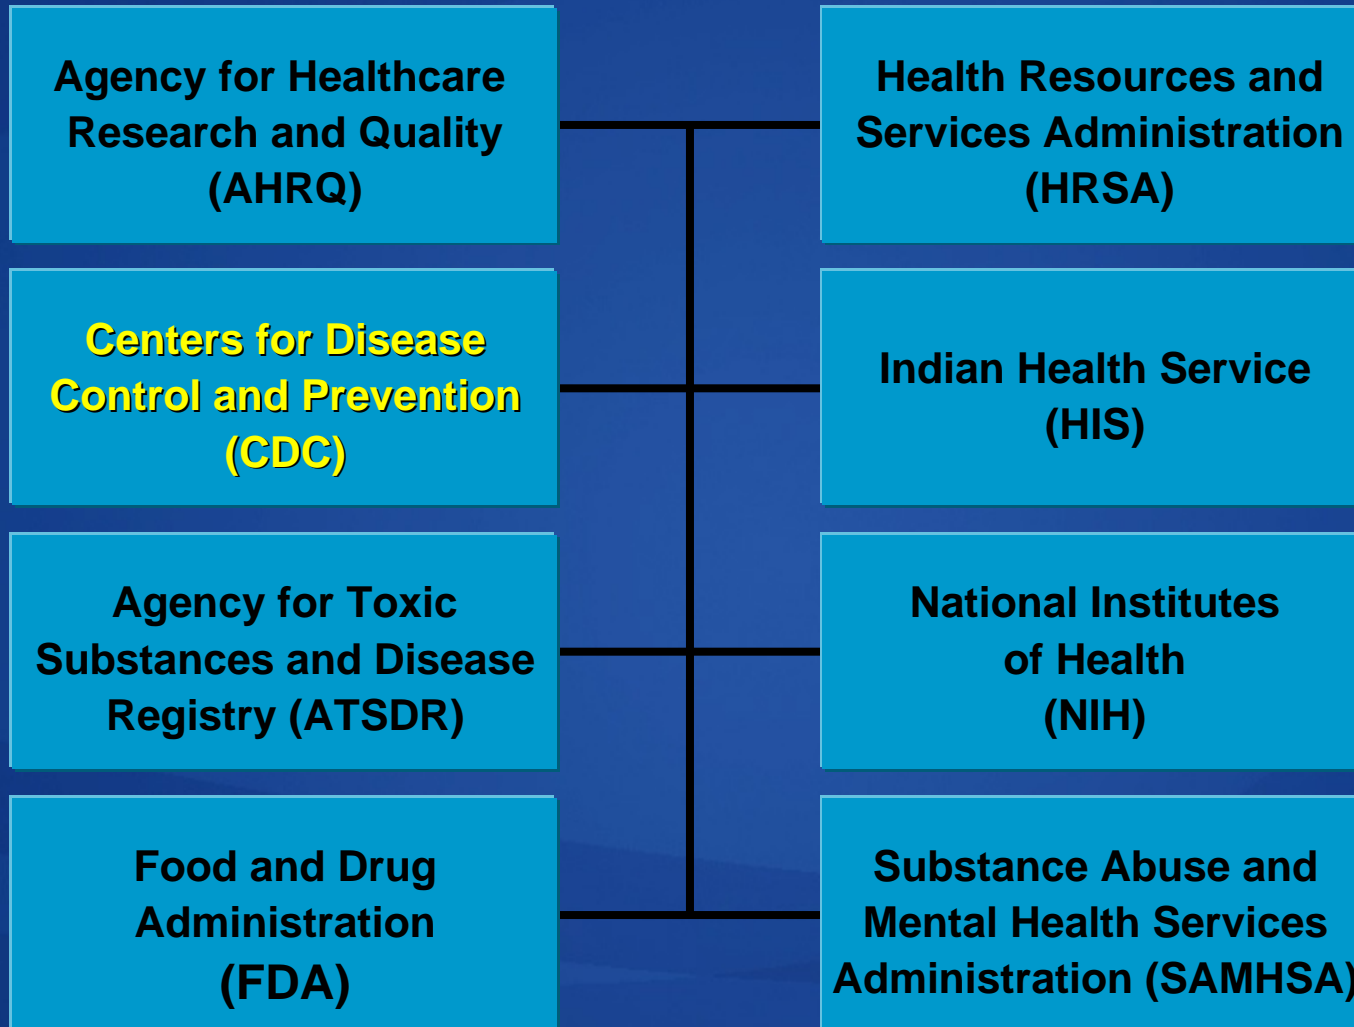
Agency for Healthcare Research and Quality (AHRQ)

Centers for Disease Control and Prevention (CDC)

Agency for Toxic Substances and Disease Registry (ATSDR)

Food and Drug Administration (FDA)

Health Resources and Services Administration (HRSA)

Indian Health Service (HIS)

National Institutes of Health (NIH)

Substance Abuse and Mental Health Services Administration (SAMHSA)